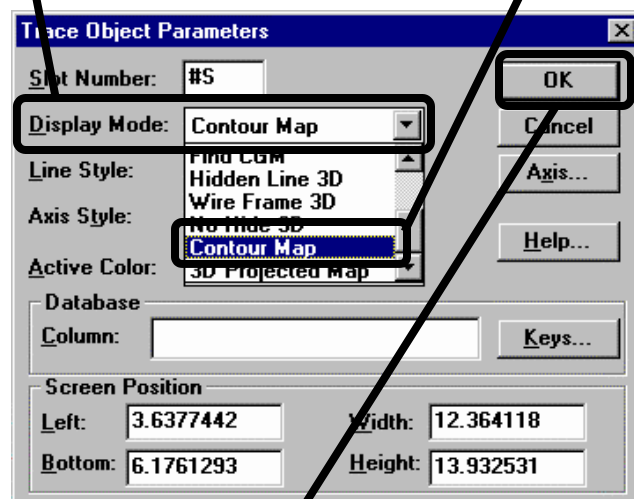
Trace Object Parameters

Slot Number: #S

Display Mode: Contour Map

Line Style:

Axis Style:

Active Color:

Find CGM
Hidden Line 3D
Wire Frame 3D
No Hide 3D
Contour Map
3D Projected Map

OK

Cancel

Axis...

Help...

Database

Column:

Keys...

Screen Position

Left: 3.6377442

Width: 12.364118

Bottom: 6.1761293

Height: 13.932531